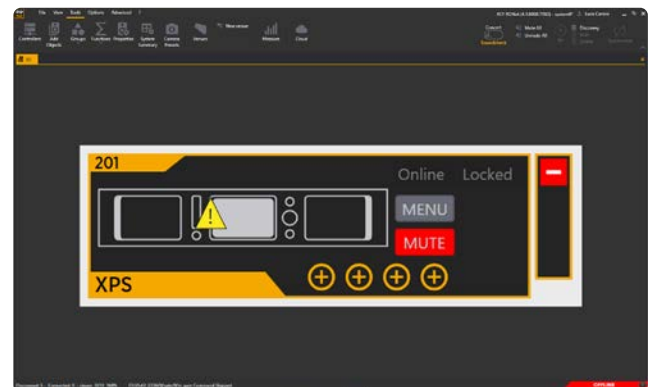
File View Tools Options Advanced

Controllers Add Objects Groups Functions Properties System Summary Camera Presets Venues New venue Meters Cloud

Soundcheck

201

Online Locked

MENU

MUTE

XPS

OFFLINE